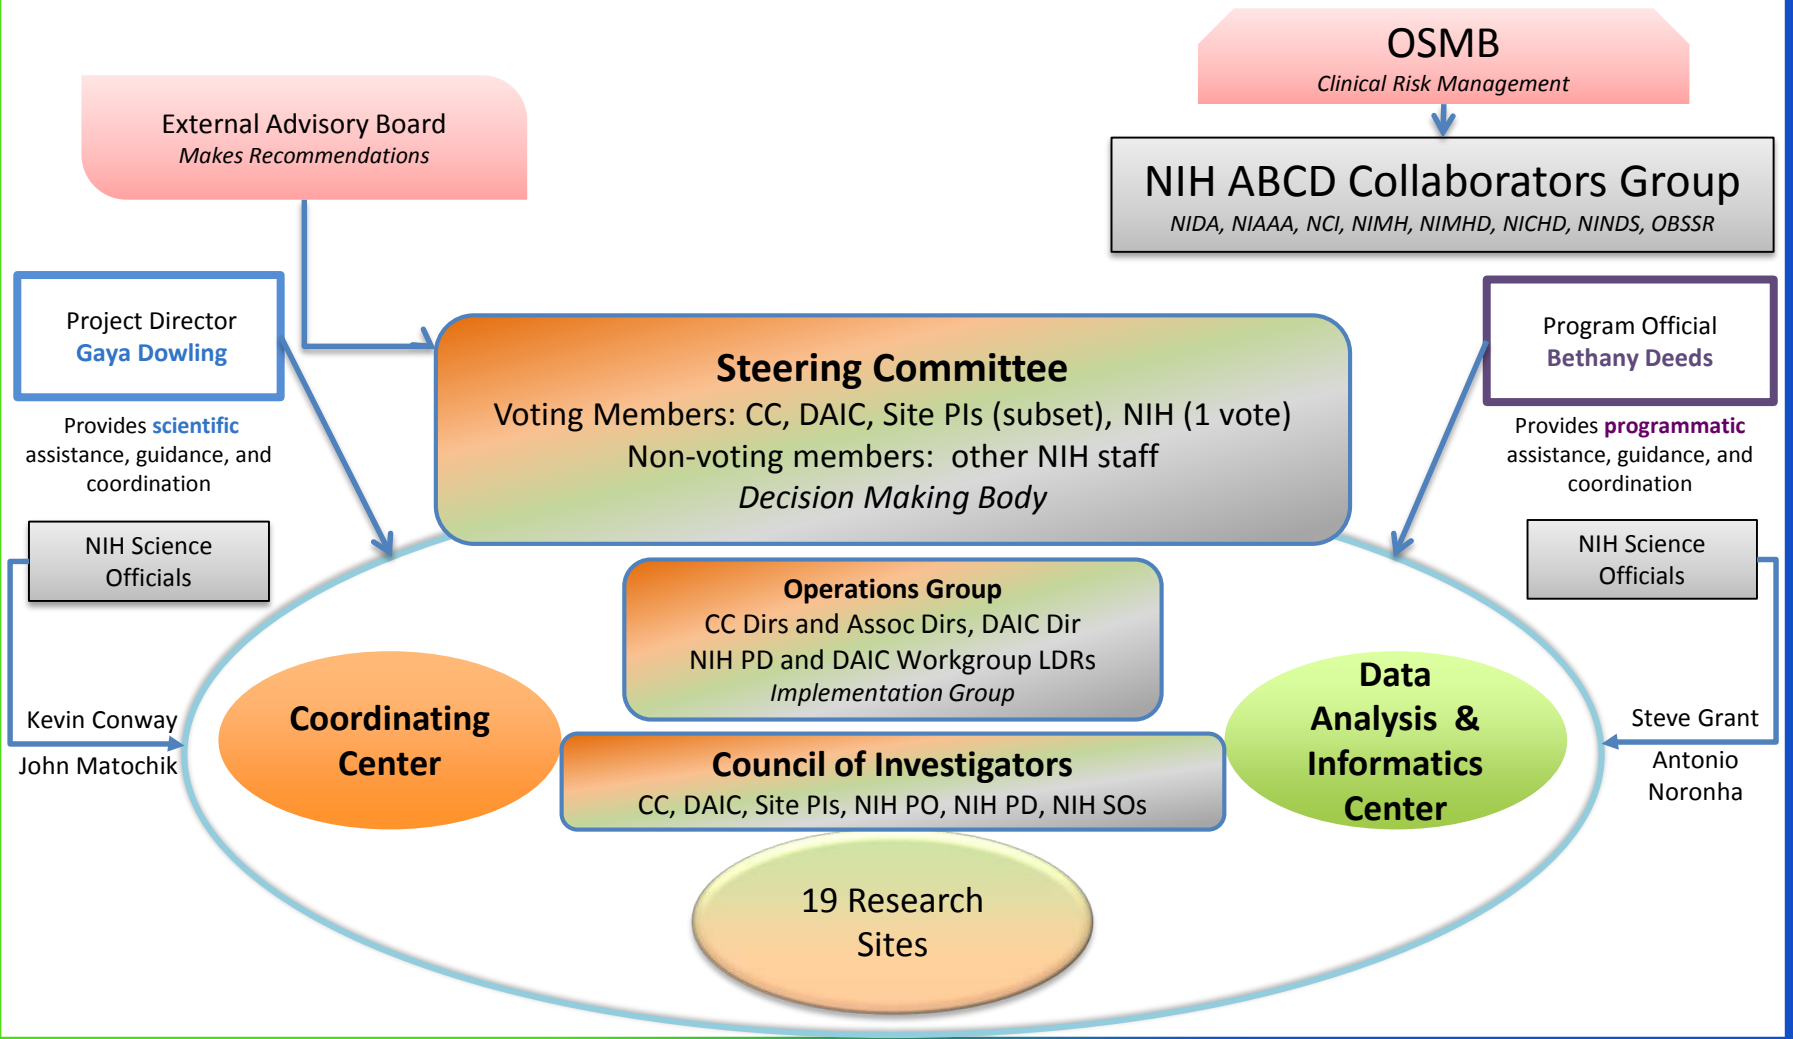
External Advisory Board
Makes Recommendations

OSMB
Clinical Risk Management

NIH ABCD Collaborators Group
NIDA, NIAAA, NCI, NIMH, NIMHD, NICHD, NINDS, OBSSR

Project Director
Gaya Dowling

Provides scientific assistance, guidance, and coordination

NIH Science Officials

Kevin Conway
John Matochik

Steering Committee
Voting Members: CC, DAIC, Site PIs (subset), NIH (1 vote)
Non-voting members: other NIH staff
Decision Making Body

Program Official
Bethany Deeds

Provides programmatic assistance, guidance, and coordination

NIH Science Officials

Steve Grant
Antonio Noronha

Operations Group
CC Dirs and Assoc Dirs, DAIC Dir
NIH PD and DAIC Workgroup LDRs
Implementation Group

Coordinating Center

Data Analysis & Informatics Center

Council of Investigators
CC, DAIC, Site PIs, NIH PO, NIH PD, NIH SOs

19 Research Sites